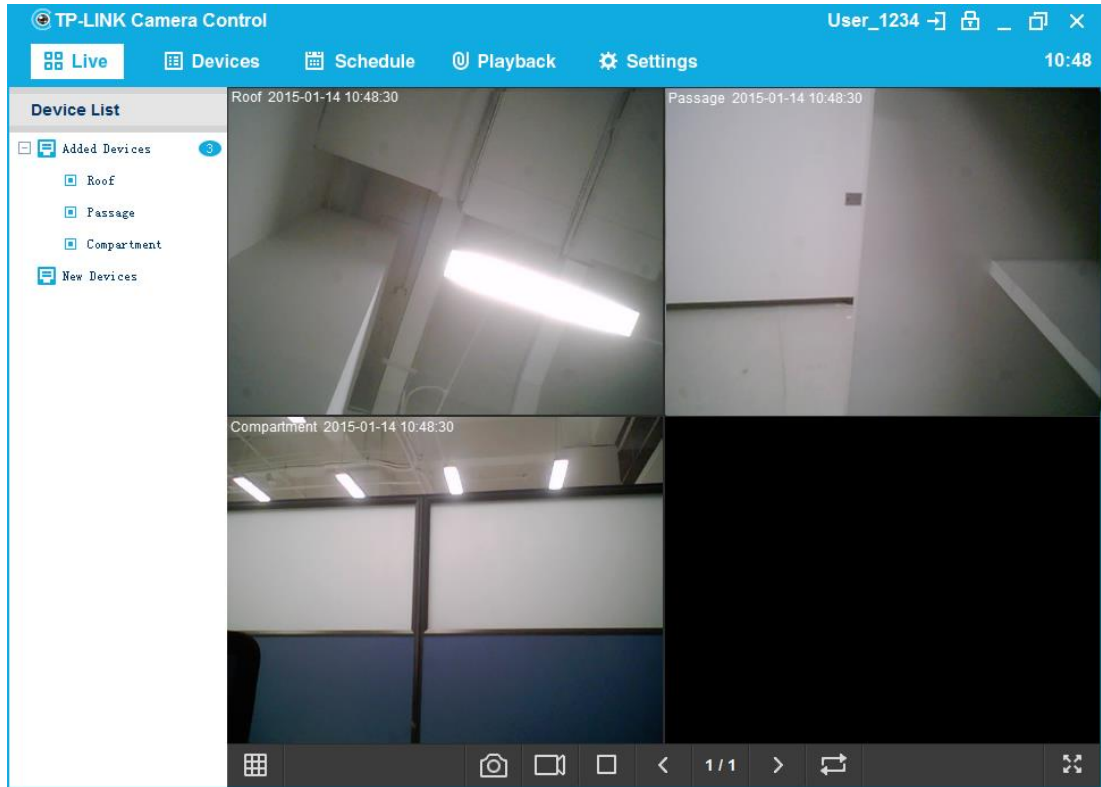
TP-LINK Camera Control

User_1234

Live Devices Schedule Playback Settings

10:48

Device List

Added Devices 3

Roof

Passage

Compartment

New Devices

Roof 2015-01-14 10:48:30

Passage 2015-01-14 10:48:30

Compartment 2015-01-14 10:48:30

1/1